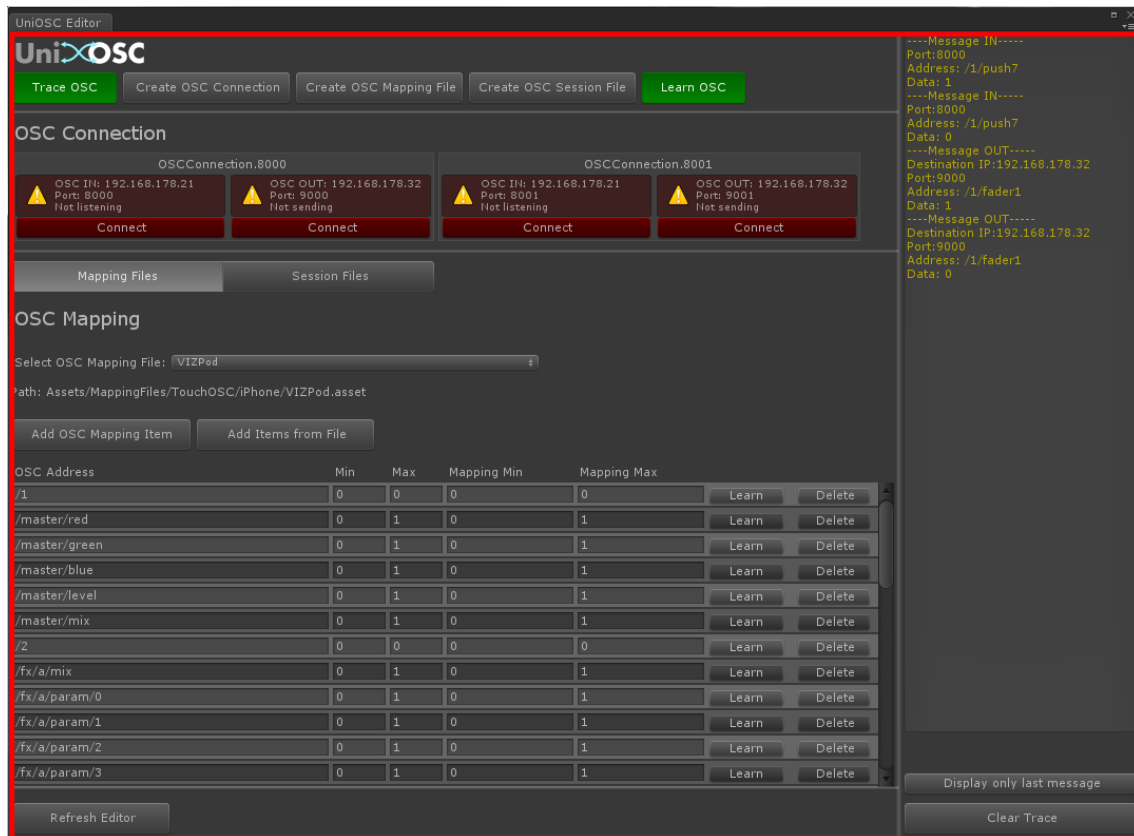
UniOSC Editor

UniOSC

Trace OSC | Create OSC Connection | Create OSC Mapping File | Create OSC Session File | Learn OSC

OSC Connection

OSCConnection.8000

OSC IN: 192.168.178.21
Port: 8000
Not listening

Connect

OSC OUT: 192.168.178.32
Port: 9000
Not sending

Connect

OSCConnection.8001

OSC IN: 192.168.178.21
Port: 8001
Not listening

Connect

OSC OUT: 192.168.178.32
Port: 9001
Not sending

Connect

Mapping Files | Session Files

OSC Mapping

Select OSC Mapping File: VIZPod

Path: Assets/MappingFiles/TouchOSC/iPhone/VIZPod.asset

Add OSC Mapping Item | Add Items from File

| OSC Address | Min | Max | Mapping Min | Mapping Max | | |
|---|---|---|---|---|---|---|
| /1 | 0 | 0 | 0 | 0 | Learn | Delete |
| /master/red | 0 | 1 | 0 | 1 | Learn | Delete |
| /master/green | 0 | 1 | 0 | 1 | Learn | Delete |
| /master/blue | 0 | 1 | 0 | 1 | Learn | Delete |
| /master/level | 0 | 1 | 0 | 1 | Learn | Delete |
| /master/mix | 0 | 1 | 0 | 1 | Learn | Delete |
| /2 | 0 | 0 | 0 | 0 | Learn | Delete |
| /fx/a/mix | 0 | 1 | 0 | 1 | Learn | Delete |
| /fx/a/param/0 | 0 | 1 | 0 | 1 | Learn | Delete |
| /fx/a/param/1 | 0 | 1 | 0 | 1 | Learn | Delete |
| /fx/a/param/2 | 0 | 1 | 0 | 1 | Learn | Delete |
| /fx/a/param/3 | 0 | 1 | 0 | 1 | Learn | Delete |

Refresh Editor

----Message IN-----
Port:8000
Address: /1/push7
Data: 1
----Message IN-----
Port:8000
Address: /1/push7
Data: 0
----Message OUT-----
Destination IP:192.168.178.32
Port:9000
Address: /1/fader1
Data: 1
----Message OUT-----
Destination IP:192.168.178.32
Port:9000
Address: /1/fader1
Data: 0

Display only last message

Clear Trace